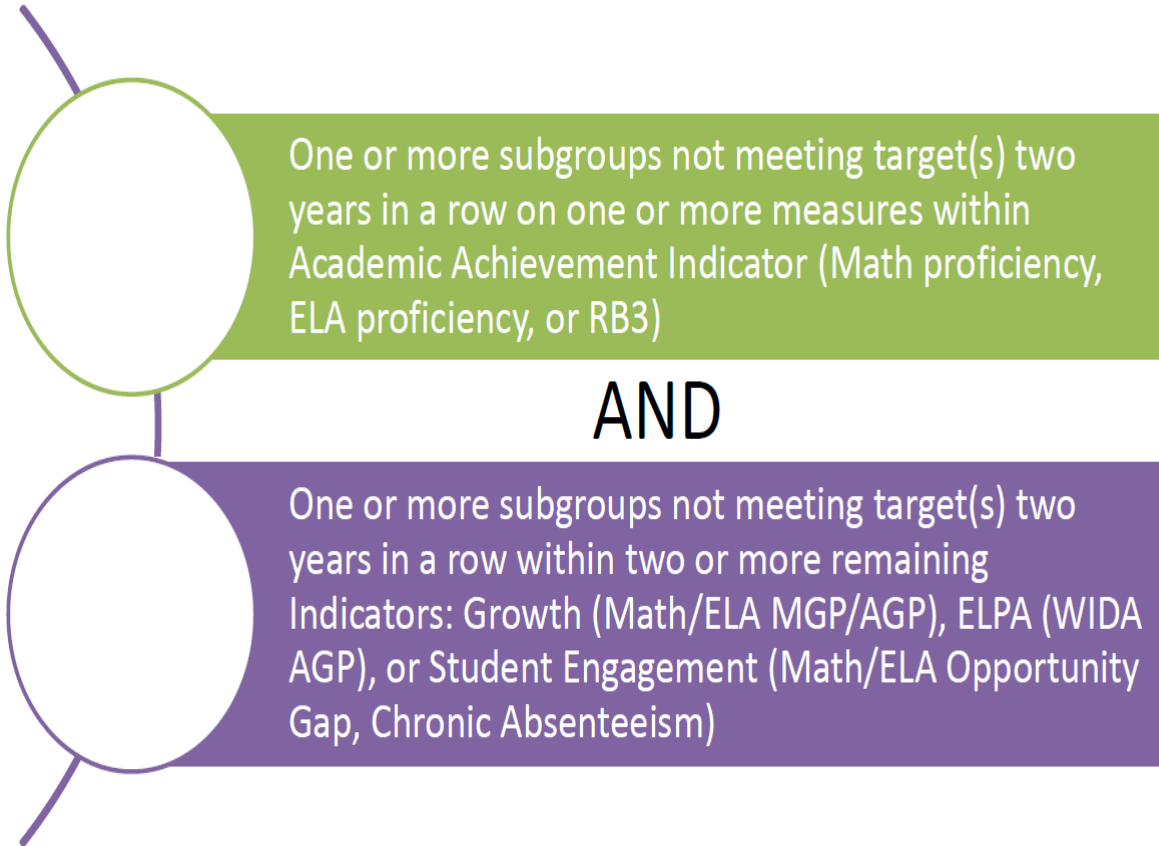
One or more subgroups not meeting target(s) two years in a row on one or more measures within Academic Achievement Indicator (Math proficiency, ELA proficiency, or RB3)

AND

One or more subgroups not meeting target(s) two years in a row within two or more remaining Indicators: Growth (Math/ELA MGP/AGP), ELPA (WIDA AGP), or Student Engagement (Math/ELA Opportunity Gap, Chronic Absenteeism)